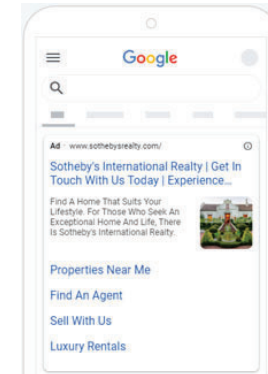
Google

Ad · www.sothebysrealty.com/

Sotheby's International Realty | Get In Touch With Us Today | Experience...

Find A Home That Suits Your Lifestyle. For Those Who Seek An Exceptional Home And Life, There Is Sotheby's International Realty.

Properties Near Me

Find An Agent

Sell With Us

Luxury Rentals